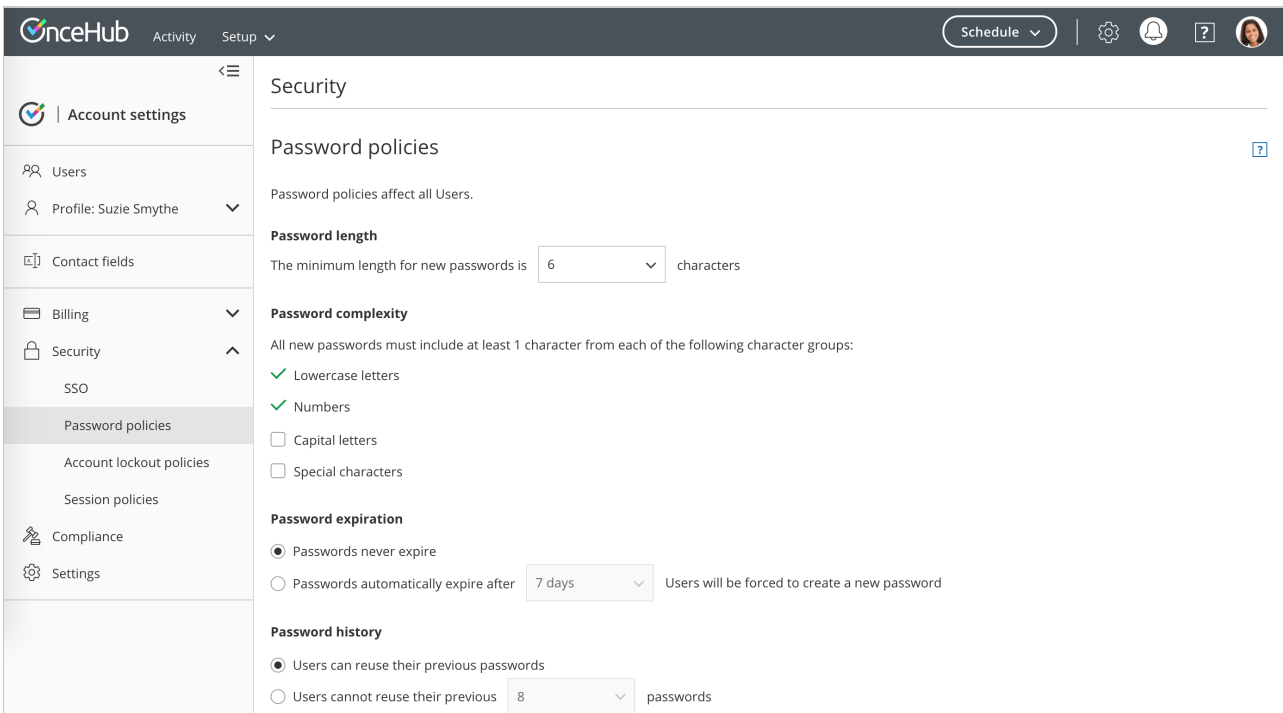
OnceHub Activity Setup

Schedule

Account settings

Users

Profile: Suzie Smythe

Contact fields

Billing

Security

SSO

Password policies

Account lockout policies

Session policies

Compliance

Settings

Security

Password policies

Password policies affect all Users.

Password length

The minimum length for new passwords is 6 characters

Password complexity

All new passwords must include at least 1 character from each of the following character groups:

Lowercase letters

Numbers

Capital letters

Special characters

Password expiration

Passwords never expire

Passwords automatically expire after 7 days Users will be forced to create a new password

Password history

Users can reuse their previous passwords

Users cannot reuse their previous 8 passwords